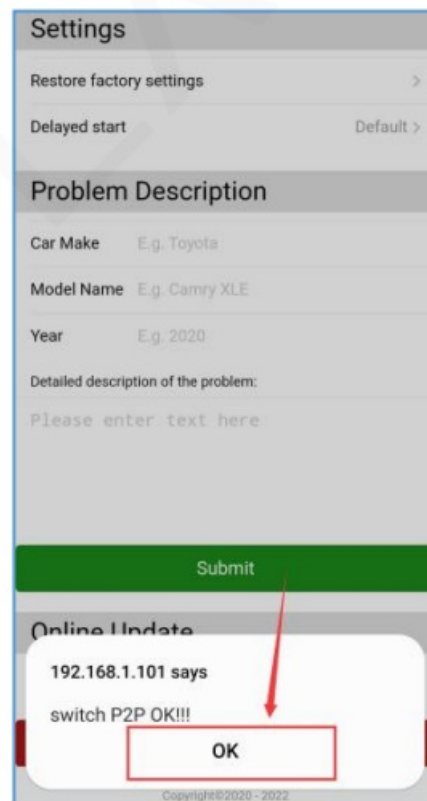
Settings

Restore factory settings >

Delayed start Default >

Problem Description

Car Make E.g. Toyota

Model Name E.g. Camry XLE

Year E.g. 2020

Detailed description of the problem:

Please enter text here

Submit

Online Update

192.168.1.101 says

switch P2P OK!!!

OK

Copyright©2020 - 2022